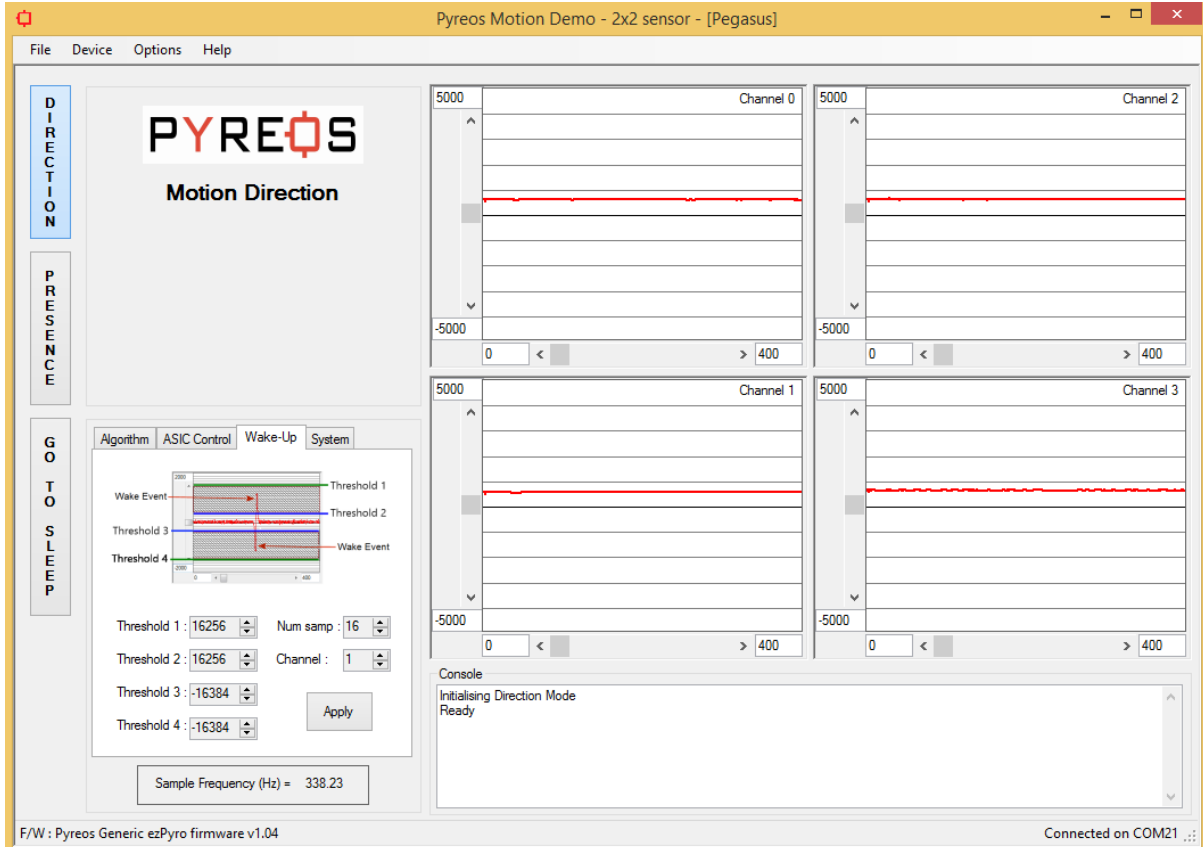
Pyreos Motion Demo - 2x2 sensor - [Pegasus]

File Device Options Help

DIRECTION

PRESENCE

GO TO SLEEP

PYREOS

Motion Direction

Algorithm ASIC Control Wake-Up System

Threshold 1
Wake Event
Threshold 2
Threshold 3
Wake Event
Threshold 4

Threshold 1 : 16256
Num samp : 16
Threshold 2 : 16256
Channel : 1
Threshold 3 : -16384
Apply
Threshold 4 : -16384

Sample Frequency (Hz) = 338.23

5000
Channel 0
-5000
0
400

5000
Channel 2
-5000
0
400

5000
Channel 1
-5000
0
400

5000
Channel 3
-5000
0
400

Console
Initialising Direction Mode
Ready

F/W : Pyreos Generic ezPyro firmware v1.04

Connected on COM21